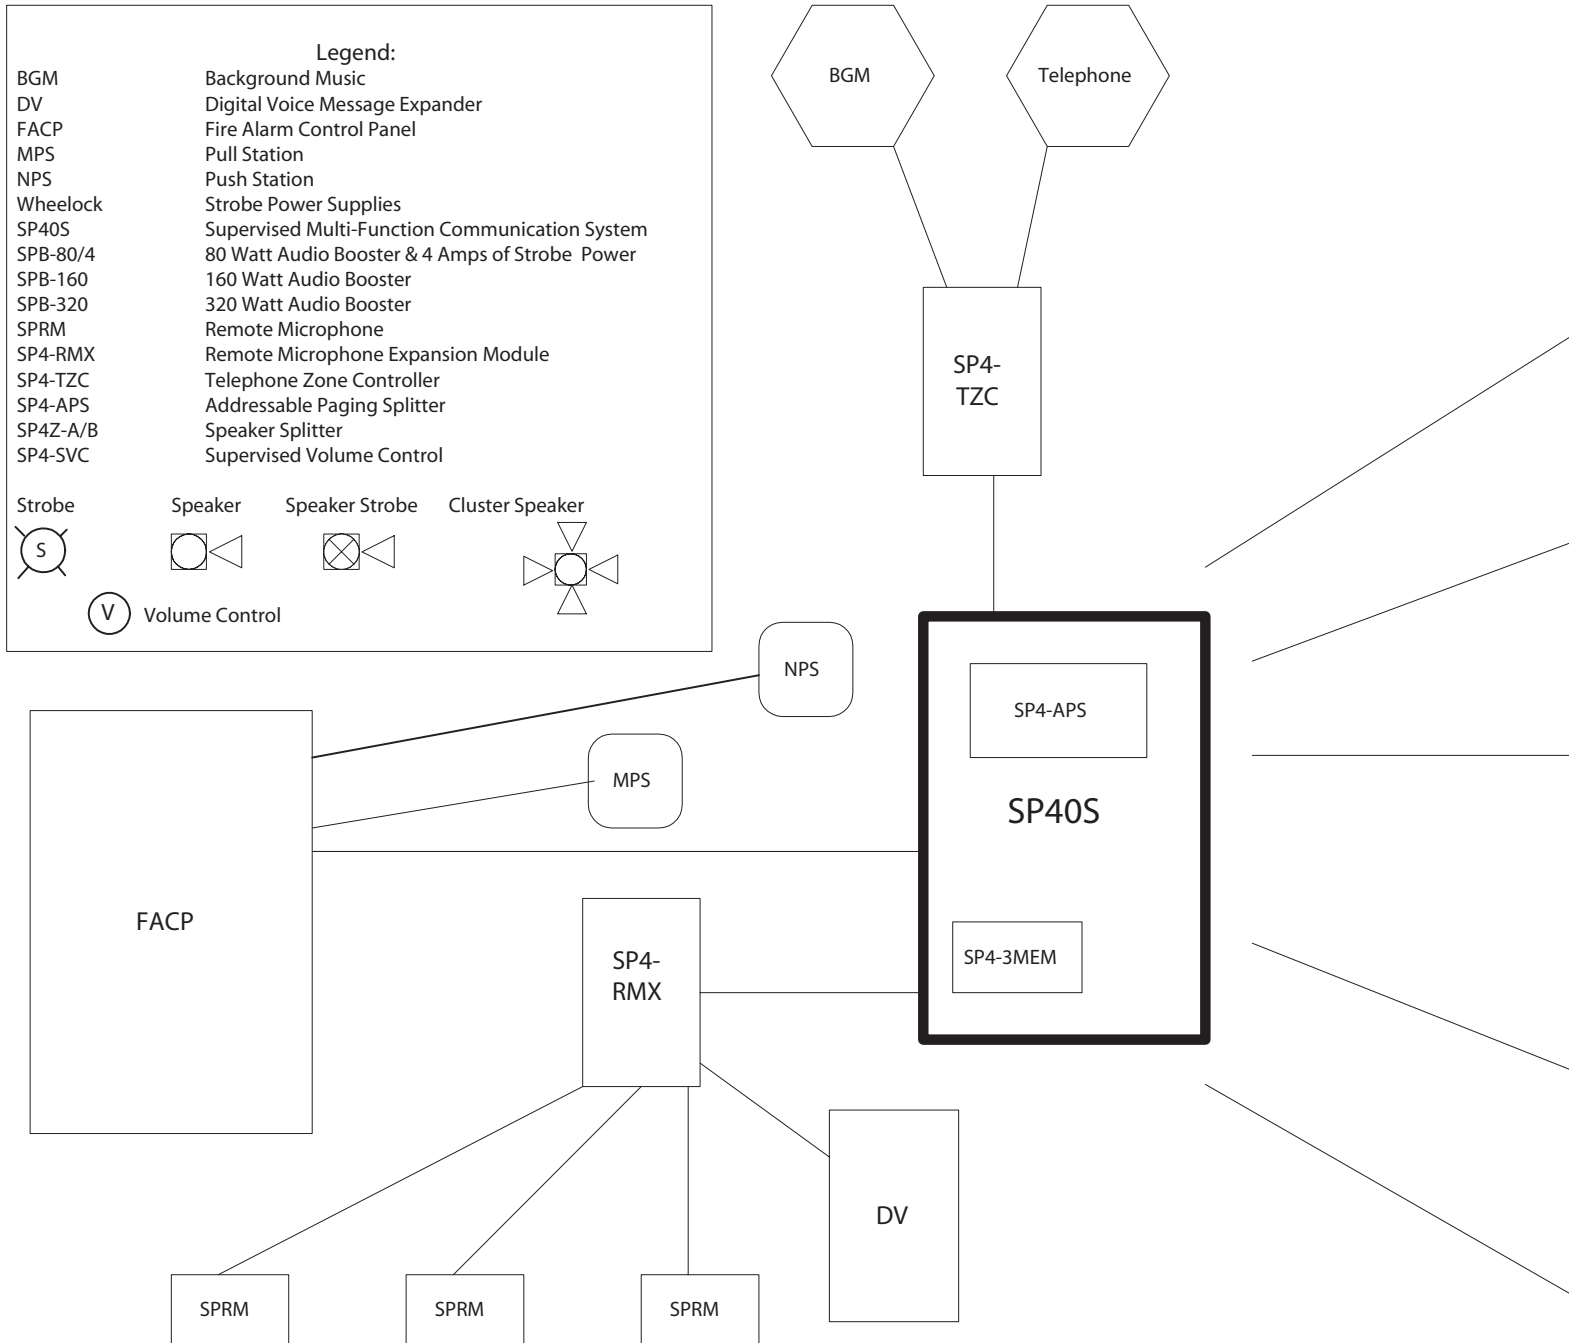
Legend:

| | |
|---|---|
| BGM | Background Music |
| DV | Digital Voice Message Expander |
| FACP | Fire Alarm Control Panel |
| MPS | Pull Station |
| NPS | Push Station |
| Wheelock | Strobe Power Supplies |
| SP40S | Supervised Multi-Function Communication System |
| SPB-80/4 | 80 Watt Audio Booster & 4 Amps of Strobe Power |
| SPB-160 | 160 Watt Audio Booster |
| SPB-320 | 320 Watt Audio Booster |
| SPRM | Remote Microphone |
| SP4-RMX | Remote Microphone Expansion Module |
| SP4-TZC | Telephone Zone Controller |
| SP4-APS | Addressable Paging Splitter |
| SP4Z-A/B | Speaker Splitter |
| SP4-SVC | Supervised Volume Control |

Strobe
S
Speaker
Speaker Strobe
Cluster Speaker
V
Volume Control

BGM
Telephone
SP4-TZC
NPS
MPS
SP4-APS
SP40S
SP4-3MEM
FACP
SP4-RMX
DV
SPRM
SPRM
SPRM